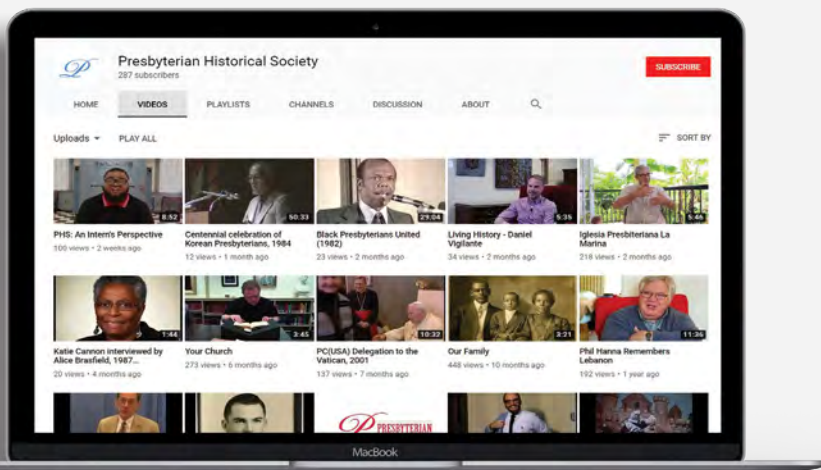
Presbyterian Historical Society
287 subscribers

SUBSCRIBE

HOME VIDEOS PLAYLISTS CHANNELS DISCUSSION ABOUT

Uploads PLAY ALL

SORT BY

8:52
PHS: An Intern's Perspective
100 views • 2 weeks ago

50:33
Centennial celebration of Korean Presbyterians, 1984
12 views • 1 month ago

29:04
Black Presbyterians United (1982)
23 views • 2 months ago

5:35
Living History - Daniel Vigilante
34 views • 2 months ago

5:46
Iglesia Presbiteriana La Marina
218 views • 2 months ago

1:44
Katie Cannon interviewed by Alice Brasfield, 1987...
20 views • 4 months ago

3:45
Your Church
273 views • 6 months ago

10:32
PC(USA) Delegation to the Vatican, 2001
137 views • 7 months ago

3:21
Our Family
448 views • 10 months ago

11:36
Phil Hanna Remembers Lebanon
192 views • 1 year ago

Presbyterian

MacBook